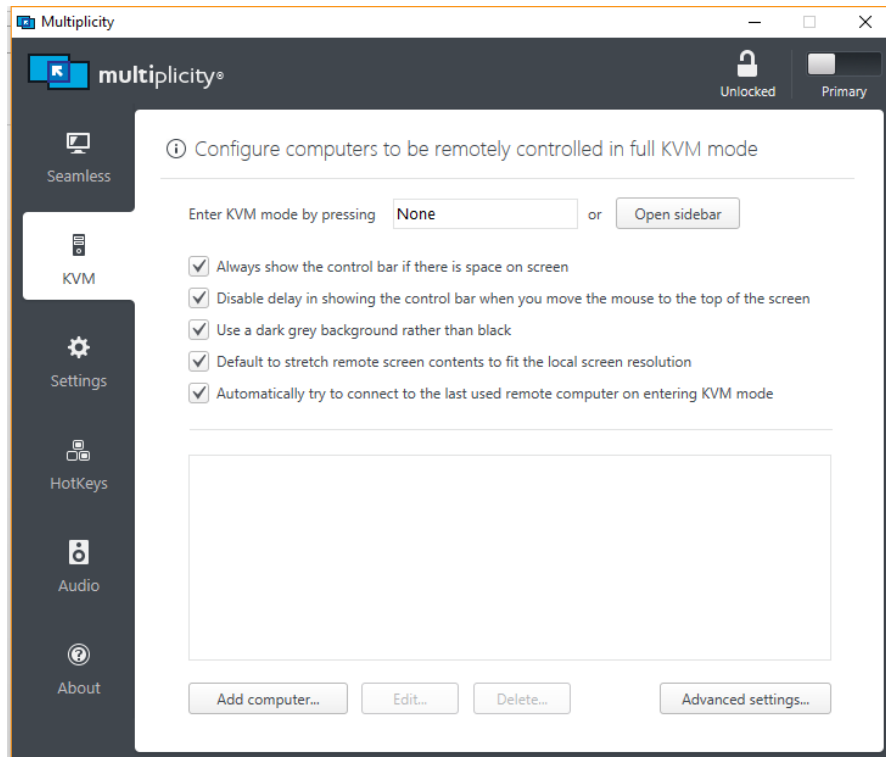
Multiplicity

multiplicity®

Unlocked

Primary

Seamless

KVM

Settings

HotKeys

Audio

About

Configure computers to be remotely controlled in full KVM mode

Enter KVM mode by pressing None or Open sidebar

Always show the control bar if there is space on screen

Disable delay in showing the control bar when you move the mouse to the top of the screen

Use a dark grey background rather than black

Default to stretch remote screen contents to fit the local screen resolution

Automatically try to connect to the last used remote computer on entering KVM mode

Add computer...

Edit...

Delete...

Advanced settings...